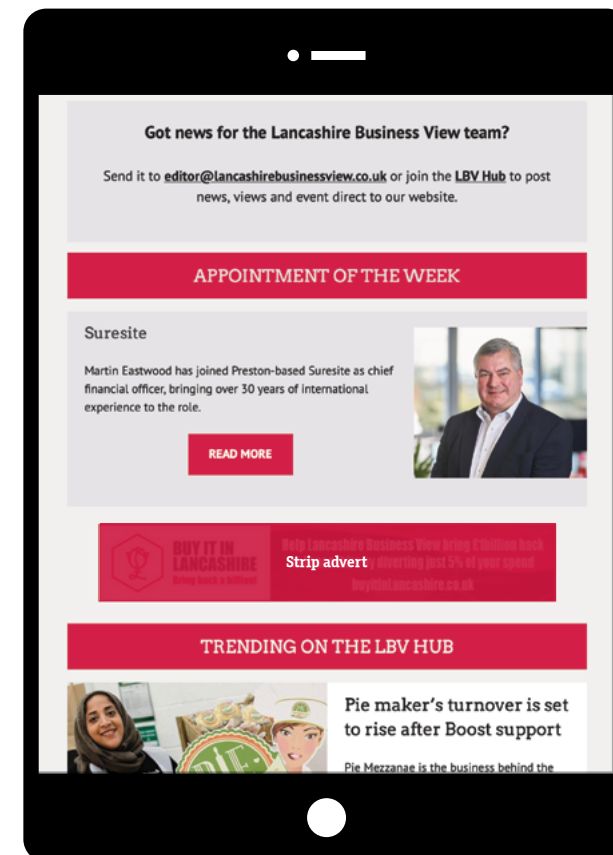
Got news for the Lancashire Business View team?

Send it to editor@lancashirebusinessview.co.uk or join the LBV Hub to post news, views and event direct to our website.

APPOINTMENT OF THE WEEK

Suresite

Martin Eastwood has joined Preston-based Suresite as chief financial officer, bringing over 30 years of international experience to the role.

READ MORE

BUY IT IN LANCASHIRE
Bring back a billion!

Help Lancashire Business View bring £1billion back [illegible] diverting just 5% of your spend
buyitinlancashire.co.uk

Strip advert

TRENDING ON THE LBV HUB

Pie maker's turnover is set to rise after Boost support

Pie Mezzanae is the business behind the